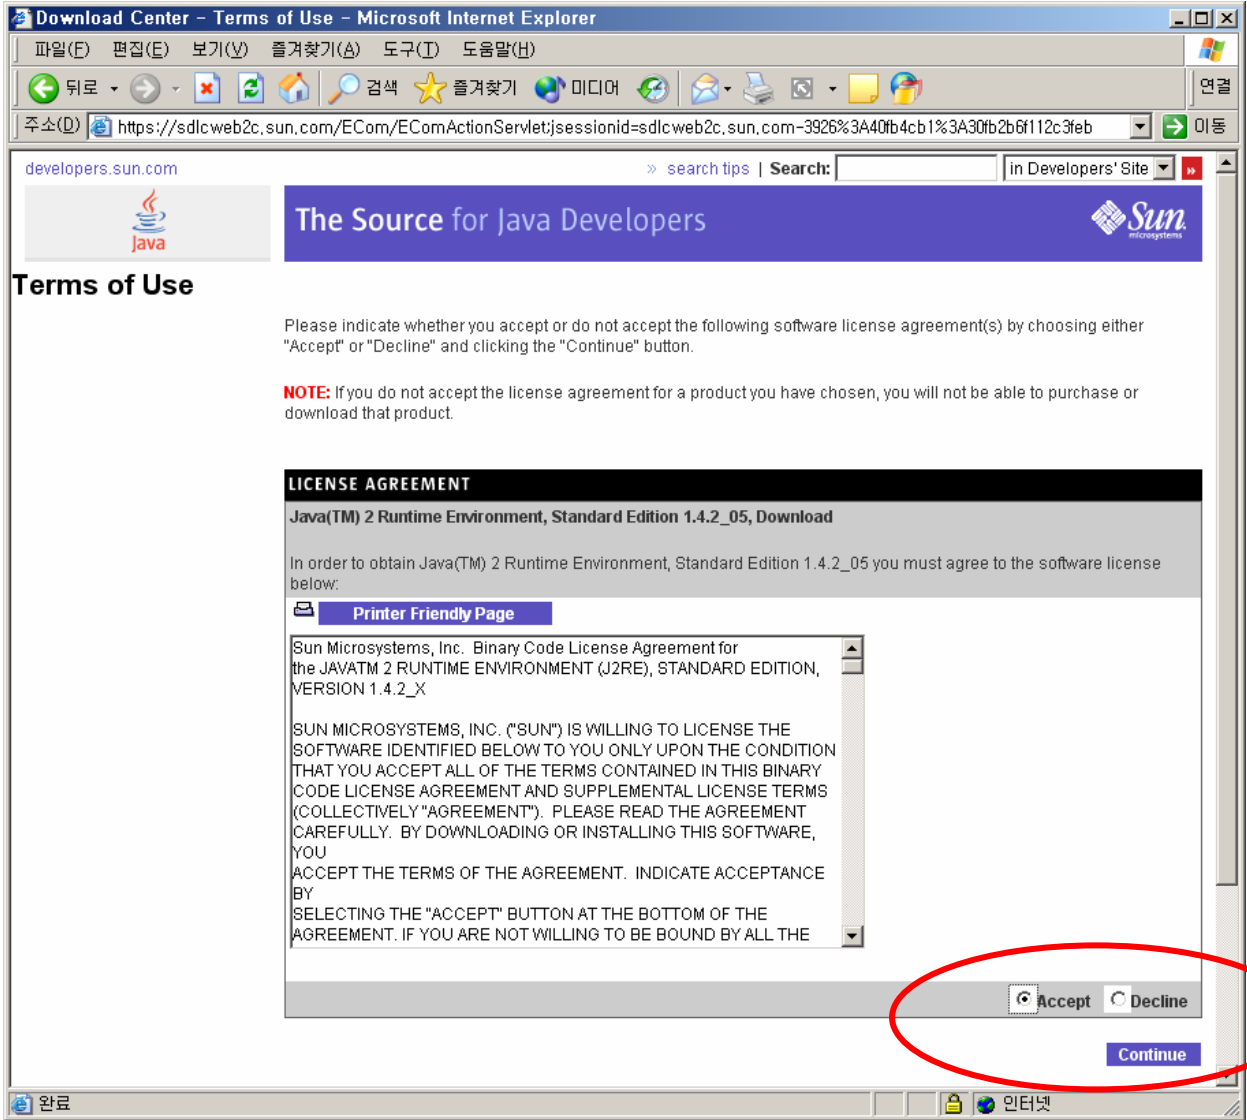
Download Center - Terms of Use - Microsoft Internet Explorer

파일(F) 편집(E) 보기(V) 즐겨찾기(A) 도구(T) 도움말(H)

뒤로 검색 즐겨찾기 미디어 연결

주소(D) https://sdlcweb2c.sun.com/ECom/EComActionServlet;jsessionid=sdlcweb2c.sun.com-3926%3A40fb4cb1%3A30fb2b6f112c3feb 이동

developers.sun.com

» search tips | Search: in Developers' Site

Java

The Source for Java Developers

Sun microsystems

Terms of Use

Please indicate whether you accept or do not accept the following software license agreement(s) by choosing either "Accept" or "Decline" and clicking the "Continue" button.

NOTE: If you do not accept the license agreement for a product you have chosen, you will not be able to purchase or download that product.

LICENSE AGREEMENT

Java(TM) 2 Runtime Environment, Standard Edition 1.4.2_05, Download

In order to obtain Java(TM) 2 Runtime Environment, Standard Edition 1.4.2_05 you must agree to the software license below:

Printer Friendly Page

Sun Microsystems, Inc. Binary Code License Agreement for the JAVATM 2 RUNTIME ENVIRONMENT (J2RE), STANDARD EDITION, VERSION 1.4.2_X

SUN MICROSYSTEMS, INC. ("SUN") IS WILLING TO LICENSE THE SOFTWARE IDENTIFIED BELOW TO YOU ONLY UPON THE CONDITION THAT YOU ACCEPT ALL OF THE TERMS CONTAINED IN THIS BINARY CODE LICENSE AGREEMENT AND SUPPLEMENTAL LICENSE TERMS (COLLECTIVELY "AGREEMENT"). PLEASE READ THE AGREEMENT CAREFULLY. BY DOWNLOADING OR INSTALLING THIS SOFTWARE, YOU
ACCEPT THE TERMS OF THE AGREEMENT. INDICATE ACCEPTANCE BY
SELECTING THE "ACCEPT" BUTTON AT THE BOTTOM OF THE AGREEMENT. IF YOU ARE NOT WILLING TO BE BOUND BY ALL THE

Accept Decline

Continue

완료 인터넷